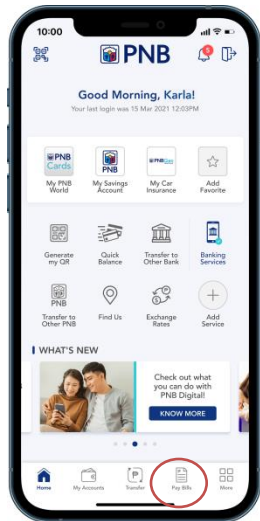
10:00

PNB

5

Good Morning, Karla!

Your last login was 15 Mar 2021 12:03PM

PNB Cards

My PNB World

PNB

My Savings Account

PNB

My Car Insurance

Add Favorite

Generate my QR

Quick Balance

Transfer to Other Bank

Banking Services

PNB

Transfer to Other PNB

Find Us

Exchange Rates

Add Service

WHAT'S NEW

Check out what you can do with PNB Digital!

KNOW MORE

Home

My Accounts

Transfer

Pay Bills

More